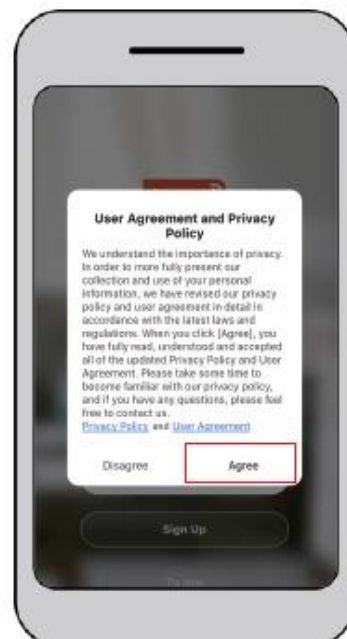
User Agreement and Privacy Policy

We understand the importance of privacy. In order to more fully present our collection and use of your personal information, we have revised our privacy policy and user agreement in detail in accordance with the latest laws and regulations. When you click [Agree], you have fully read, understood and accepted all of the updated Privacy Policy and User Agreement. Please take some time to become familiar with our privacy policy, and if you have any questions, please feel free to contact us.
Privacy Policy and User Agreement

Disagree

Agree

Sign Up

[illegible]